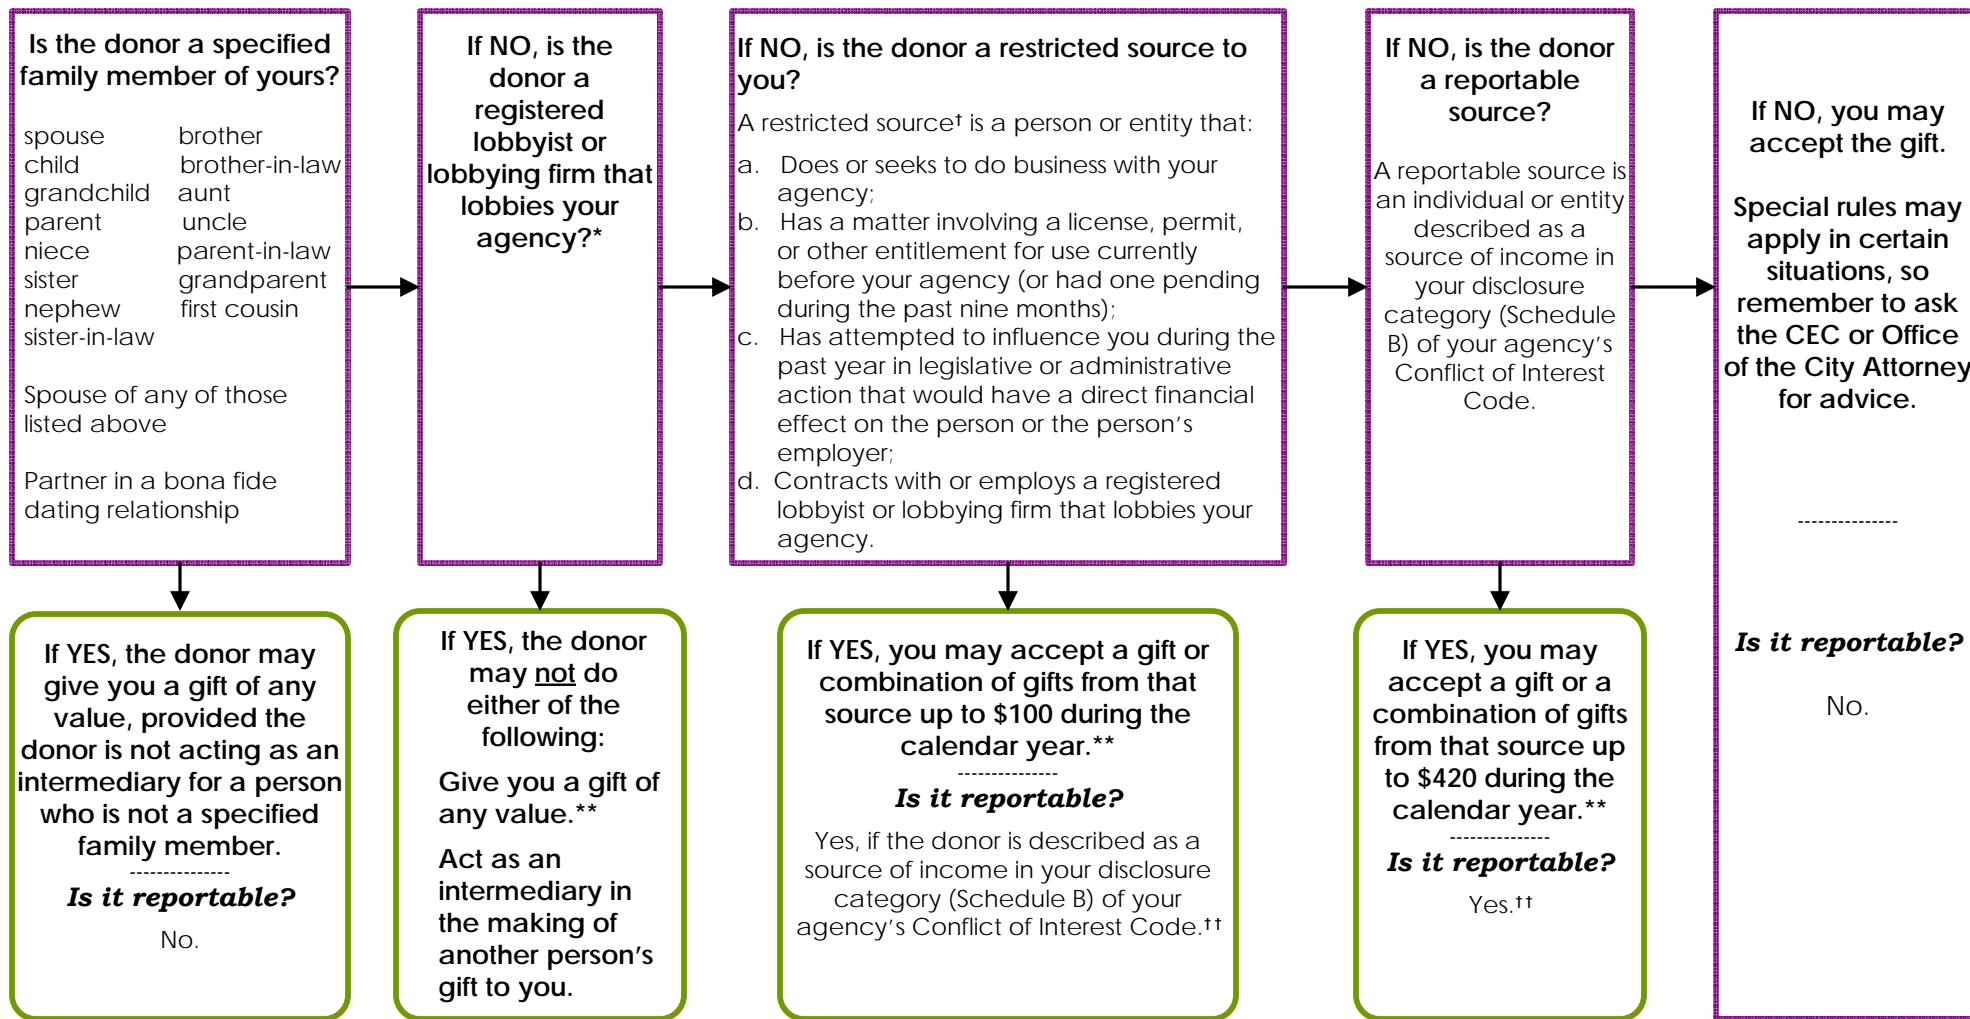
Is the donor a specified family member of yours?

| | |
|---|---|
| spouse | brother |
| child | brother-in-law |
| grandchild | aunt |
| parent | uncle |
| niece | parent-in-law |
| sister | grandparent |
| nephew | first cousin |
| sister-in-law | |

Spouse of any of those listed above

Partner in a bona fide dating relationship

If NO, is the donor a registered lobbyist or lobbying firm that lobbies your agency?*

If NO, is the donor a restricted source to you?

A restricted source† is a person or entity that:

a. Does or seeks to do business with your agency;
b. Has a matter involving a license, permit, or other entitlement for use currently before your agency (or had one pending during the past nine months);
c. Has attempted to influence you during the past year in legislative or administrative action that would have a direct financial effect on the person or the person's employer;
d. Contracts with or employs a registered lobbyist or lobbying firm that lobbies your agency.

If NO, is the donor a reportable source?

A reportable source is an individual or entity described as a source of income in your disclosure category (Schedule B) of your agency's Conflict of Interest Code.

If NO, you may accept the gift.

Special rules may apply in certain situations, so remember to ask the CEC or Office of the City Attorney for advice.

---------------

Is it reportable?

No.

If YES, the donor may give you a gift of any value, provided the donor is not acting as an intermediary for a person who is not a specified family member.

---------------

Is it reportable?

No.

If YES, the donor may not do either of the following:

Give you a gift of any value.**

Act as an intermediary in the making of another person's gift to you.

If YES, you may accept a gift or combination of gifts from that source up to $100 during the calendar year.**

---------------

Is it reportable?

Yes, if the donor is described as a source of income in your disclosure category (Schedule B) of your agency's Conflict of Interest Code.††

If YES, you may accept a gift or a combination of gifts from that source up to $420 during the calendar year.**

---------------

Is it reportable?

Yes.††